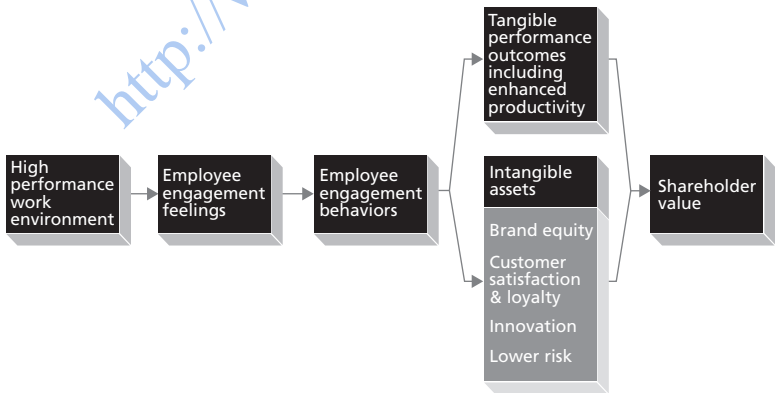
http://w

High performance work environment

Employee engagement feelings

Employee engagement behaviors

Tangible performance outcomes including enhanced productivity

Intangible assets

Brand equity

Customer satisfaction & loyalty

Innovation

Lower risk

Shareholder value